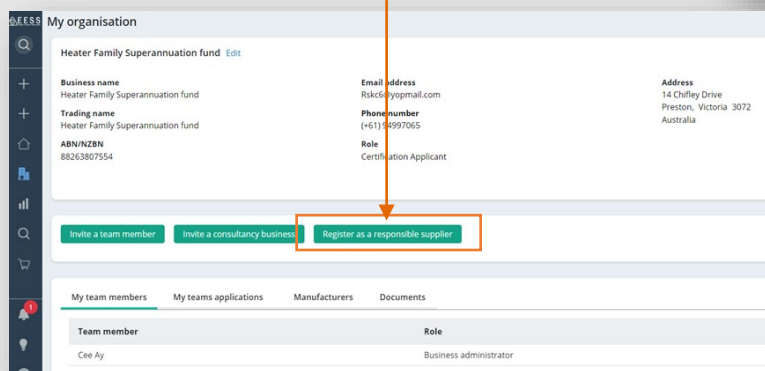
EESS

My organisation

Heater Family Superannuation fund Edit

Business name
Heater Family Superannuation fund

Trading name
Heater Family Superannuation fund

ABN/NZBN
88263807554

Email address
Rskc6@yopmail.com

Phone number
(+61) 94997065

Role
Certification Applicant

Address
14 Chifley Drive
Preston, Victoria 3072
Australia

Invite a team member

Invite a consultancy business

Register as a responsible supplier

My team members

My teams applications

Manufacturers

Documents

| Team member | Role |
|---|---|
| Cee Ay | Business administrator |

1